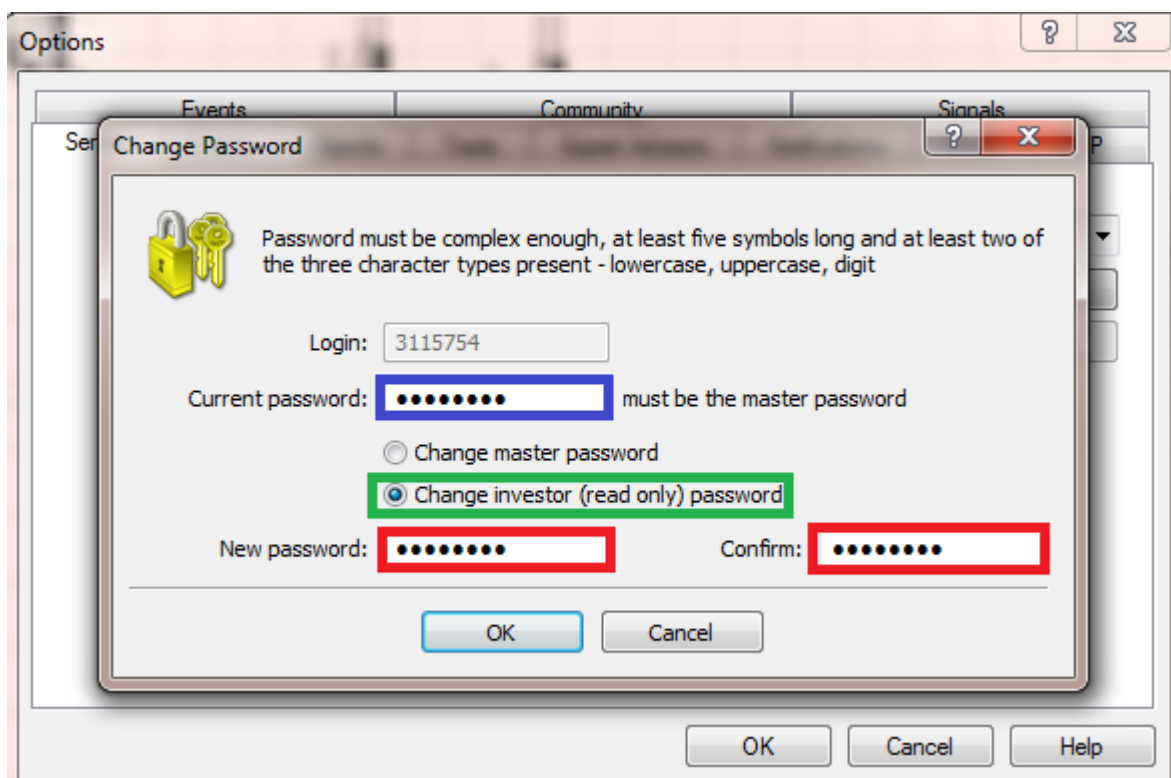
Options

?

Events

Community

Signals

Ser

Change Password

?

x

P

Password must be complex enough, at least five symbols long and at least two of the three character types present - lowercase, uppercase, digit

Login: 3115754

Current password: •••••••• must be the master password

Change master password

Change investor (read only) password

New password: ••••••••

Confirm: ••••••••

OK

Cancel

OK

Cancel

Help